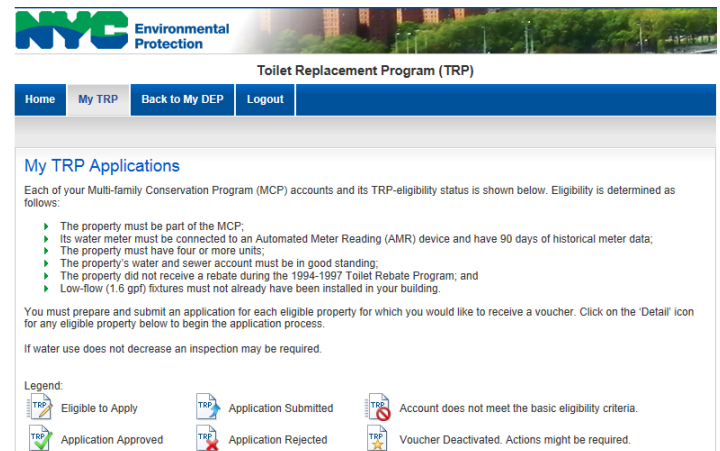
NYC Environmental Protection

Toilet Replacement Program (TRP)

Home | My TRP | Back to My DEP | Logout

My TRP Applications

Each of your Multi-family Conservation Program (MCP) accounts and its TRP-eligibility status is shown below. Eligibility is determined as follows:

- The property must be part of the MCP;
- Its water meter must be connected to an Automated Meter Reading (AMR) device and have 90 days of historical meter data;
- The property must have four or more units;
- The property's water and sewer account must be in good standing;
- The property did not receive a rebate during the 1994-1997 Toilet Rebate Program; and
- Low-flow (1.6 gpf) fixtures must not already have been installed in your building.

You must prepare and submit an application for each eligible property for which you would like to receive a voucher. Click on the 'Detail' icon for any eligible property below to begin the application process.

If water use does not decrease an inspection may be required.

Legend:

TRP Eligible to Apply
TRP Application Submitted
TRP Account does not meet the basic eligibility criteria.
TRP Application Approved
TRP Application Rejected
TRP Voucher Deactivated. Actions might be required.